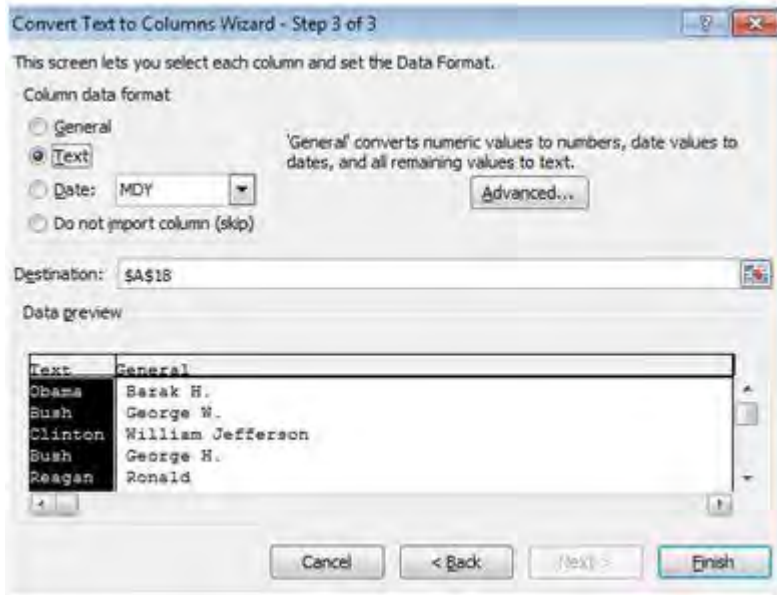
Convert Text to Columns Wizard - Step 3 of 3

?

This screen lets you select each column and set the Data Format.

Column data format

General

Text

Date: MDY

Do not import column (skip)

'General' converts numeric values to numbers, date values to dates, and all remaining values to text.

Advanced...

Destination: $A$18

Data preview

| Text | General |
|---|---|
| Obama | Barak H. |
| Bush | George W. |
| Clinton | William Jefferson |
| Bush | George H. |
| Reagan | Ronald |

Cancel

< Back

Next >

Finish